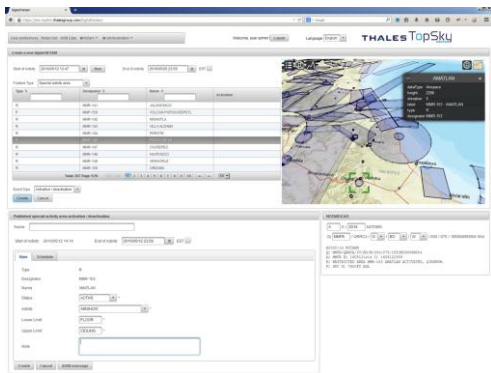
THALES TopSky

Create a new digitalNOTAM

Start of Activity 2015/05/12 14:47
End of Activity 2015/05/12 23:59

Feature Type

Type
Designator
Name

Event type
Create
Cancel

Published special activity area activation / deactivation

Name
Start of Activity 2015/05/12 14:14
End of Activity 2015/05/12 23:59

Status
ACTIVE

Lower Limit
FLOOR

Upper Limit
CEILING

Note

Create
Cancel

NOTAM Message

Welcome
Language English

AMATLIKI
Airspace
Type
Designator

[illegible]